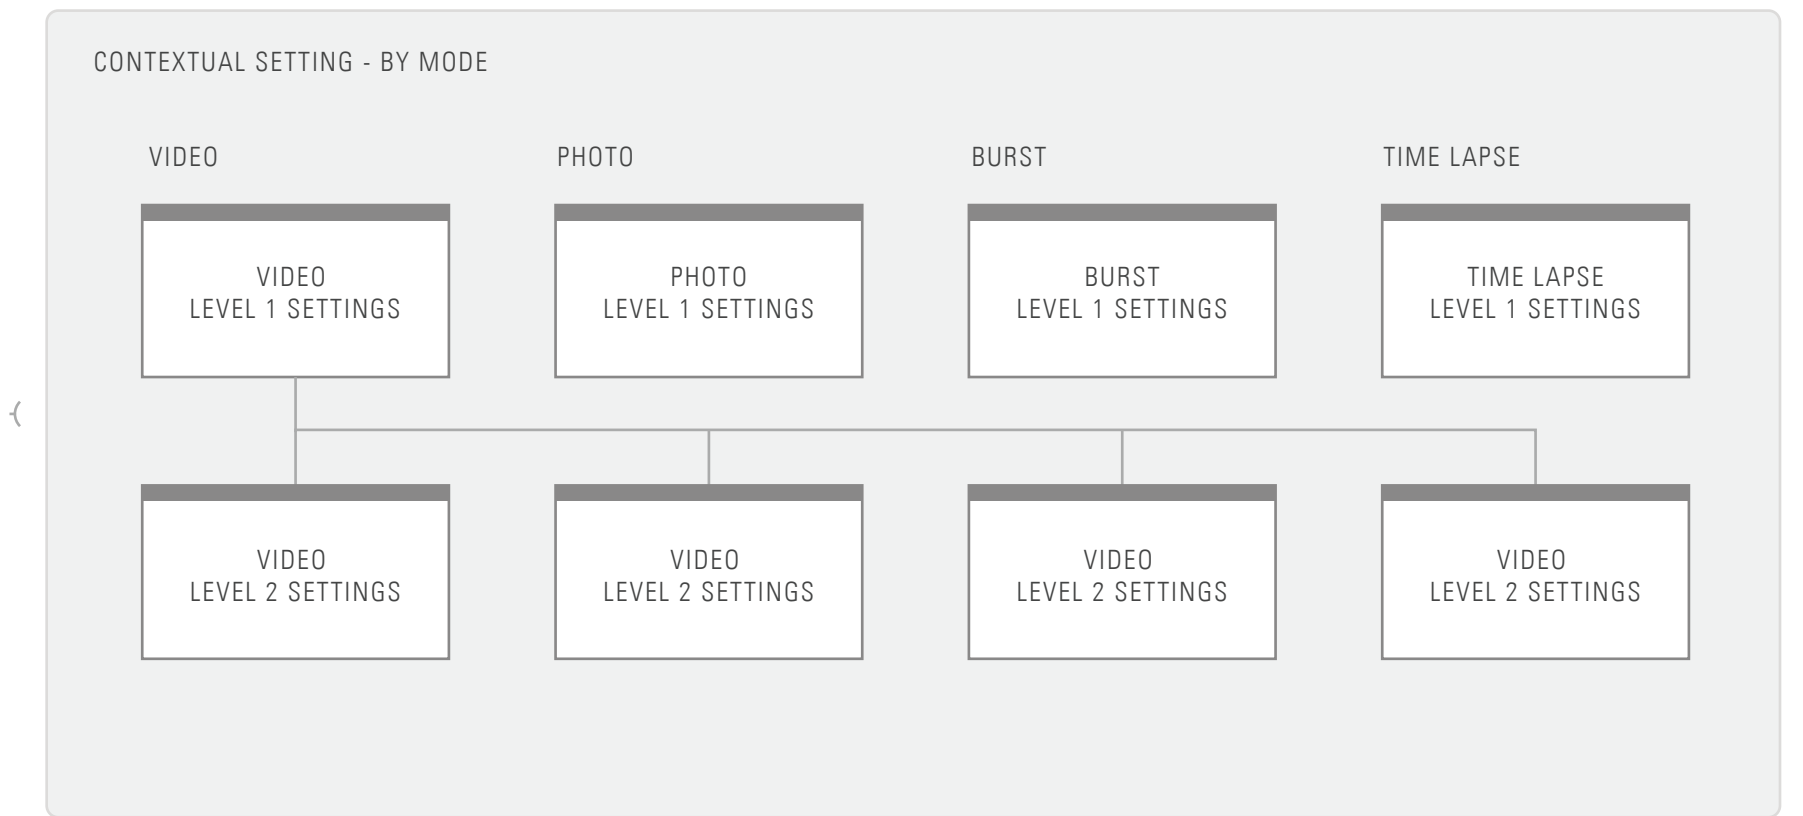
CONTEXTUAL SETTING - BY MODE

VIDEO

PHOTO

BURST

TIME LAPSE

VIDEO
LEVEL 1 SETTINGS

PHOTO
LEVEL 1 SETTINGS

BURST
LEVEL 1 SETTINGS

TIME LAPSE
LEVEL 1 SETTINGS

VIDEO
LEVEL 2 SETTINGS

VIDEO
LEVEL 2 SETTINGS

VIDEO
LEVEL 2 SETTINGS

VIDEO
LEVEL 2 SETTINGS